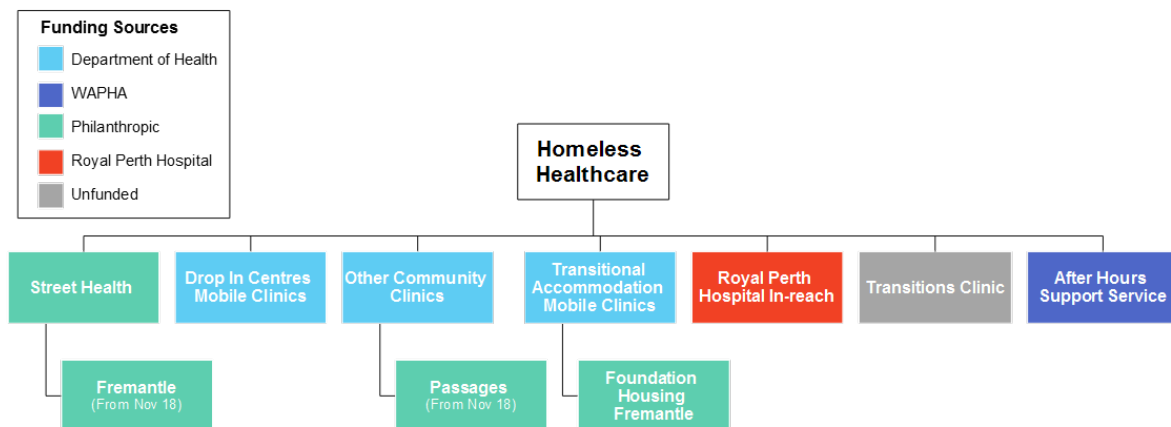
Funding Sources
Department of Health
WAPHA
Philanthropic
Royal Perth Hospital
Unfunded

Homeless Healthcare

Street Health

Drop In Centres Mobile Clinics

Other Community Clinics

Transitional Accommodation Mobile Clinics

Royal Perth Hospital In-reach

Transitions Clinic

After Hours Support Service

Fremantle (From Nov 18)

Passages (From Nov 18)

Foundation Housing Fremantle